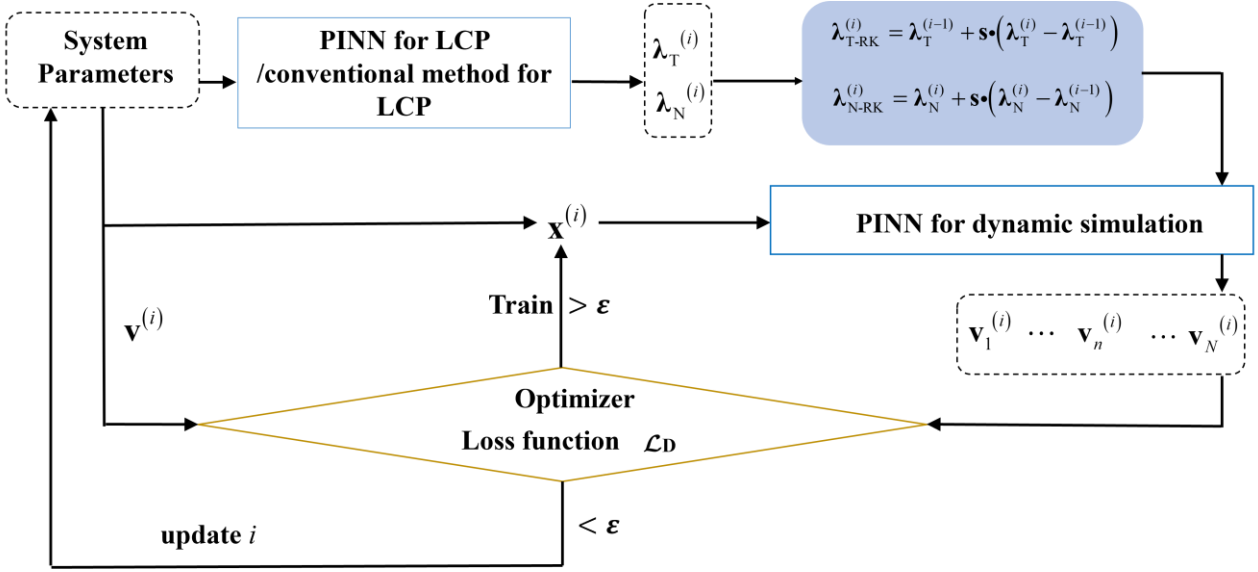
System Parameters

PINN for LCP /conventional method for LCP

$\boldsymbol{\lambda}_{\mathrm{T}}^{(i)}$

$\boldsymbol{\lambda}_{\mathrm{N}}^{(i)}$

$\boldsymbol{\lambda}_{\mathrm{T\text{-}RK}}^{(i)} = \boldsymbol{\lambda}_{\mathrm{T}}^{(i-1)} + \mathbf{s}\bullet\left(\boldsymbol{\lambda}_{\mathrm{T}}^{(i)} - \boldsymbol{\lambda}_{\mathrm{T}}^{(i-1)}\right)$

$\boldsymbol{\lambda}_{\mathrm{N\text{-}RK}}^{(i)} = \boldsymbol{\lambda}_{\mathrm{N}}^{(i)} + \mathbf{s}\bullet\left(\boldsymbol{\lambda}_{\mathrm{N}}^{(i)} - \boldsymbol{\lambda}_{\mathrm{N}}^{(i-1)}\right)$

$\mathbf{x}^{(i)}$

PINN for dynamic simulation

$\mathbf{v}^{(i)}$

Train $> \boldsymbol{\varepsilon}$

$\mathbf{v}_1^{(i)} \cdots \mathbf{v}_n^{(i)} \cdots \mathbf{v}_N^{(i)}$

Optimizer

Loss function $\mathcal{L}_{\mathrm{D}}$

$< \boldsymbol{\varepsilon}$

update $i$